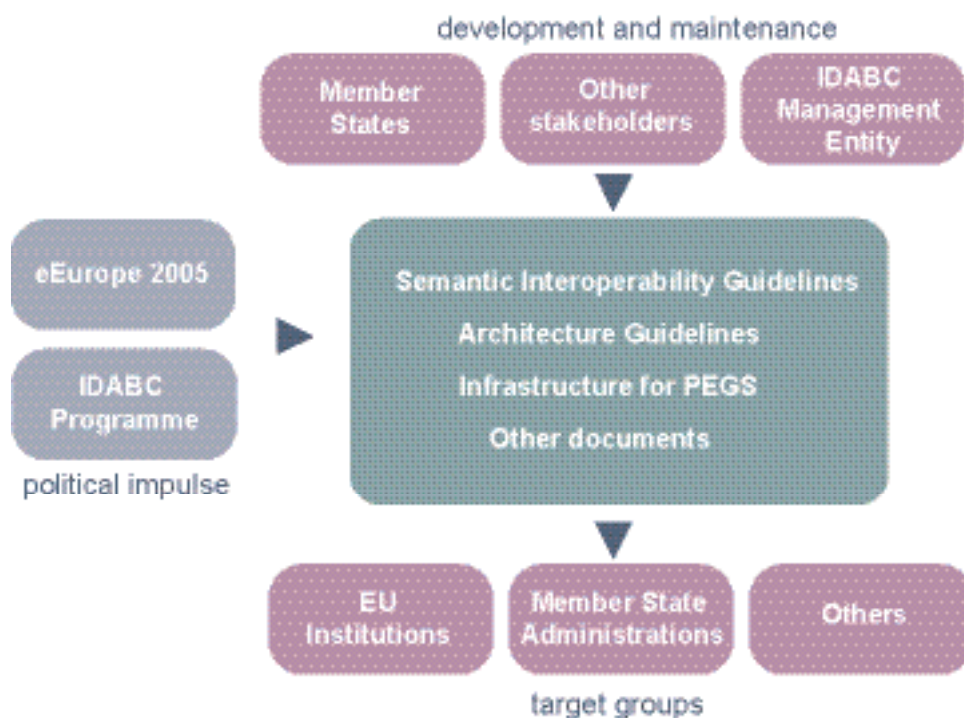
development and maintenance

Member States

Other stakeholders

IDABC Management Entity

eEurope 2005

IDABC Programme

political impulse

Semantic Interoperability Guidelines

Architecture Guidelines

Infrastructure for PEGS

Other documents

EU Institutions

Member State Administrations

Others

target groups